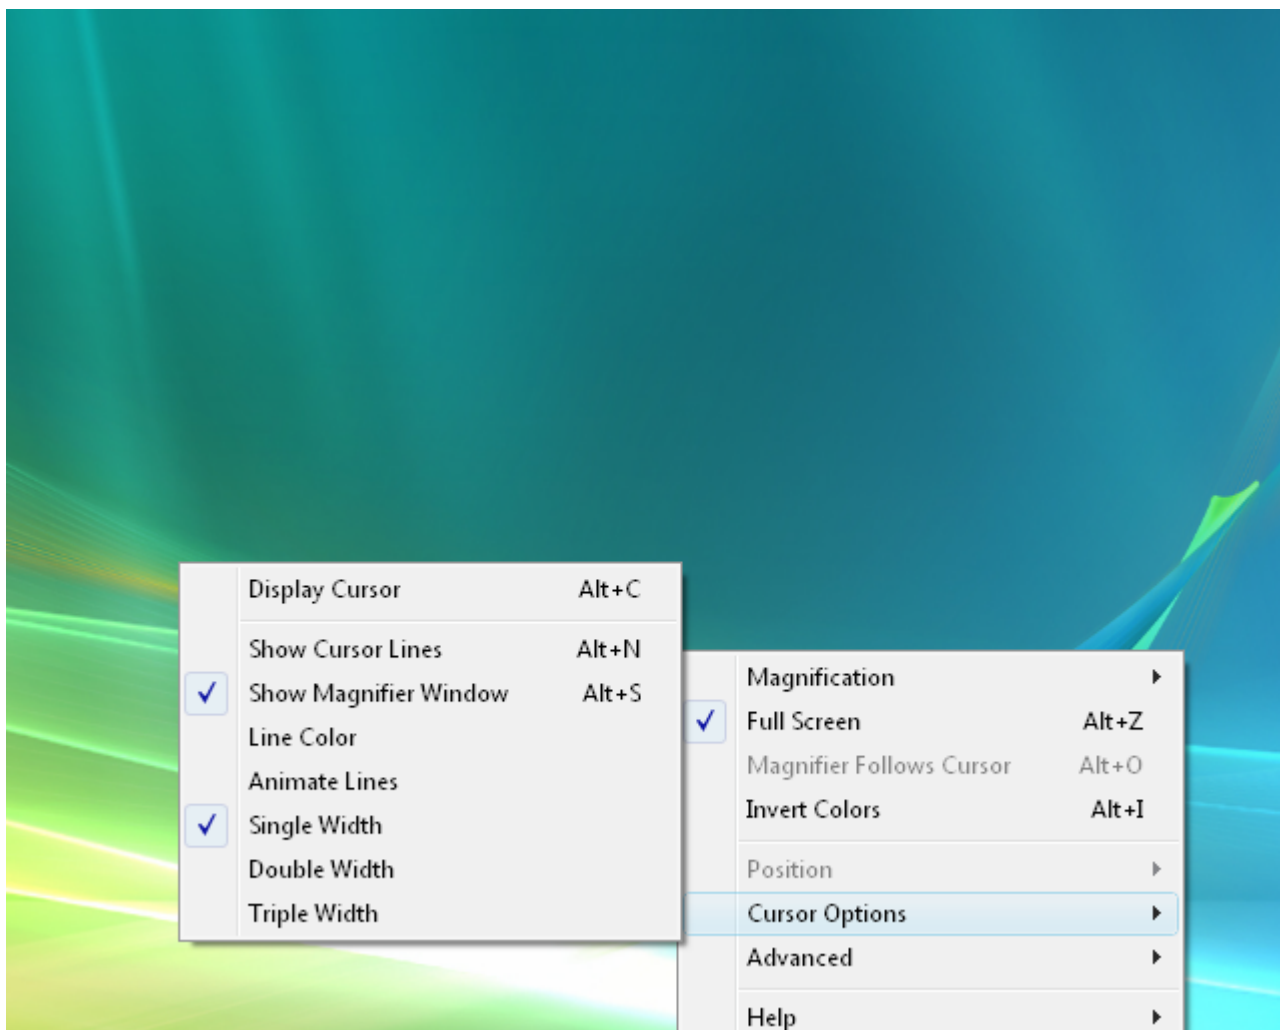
Display Cursor Alt+C

Show Cursor Lines Alt+N
✓ Show Magnifier Window Alt+S
Line Color
Animate Lines
✓ Single Width
Double Width
Triple Width

Magnification
✓ Full Screen Alt+Z
Magnifier Follows Cursor Alt+O
Invert Colors Alt+I

Position
Cursor Options
Advanced

Help